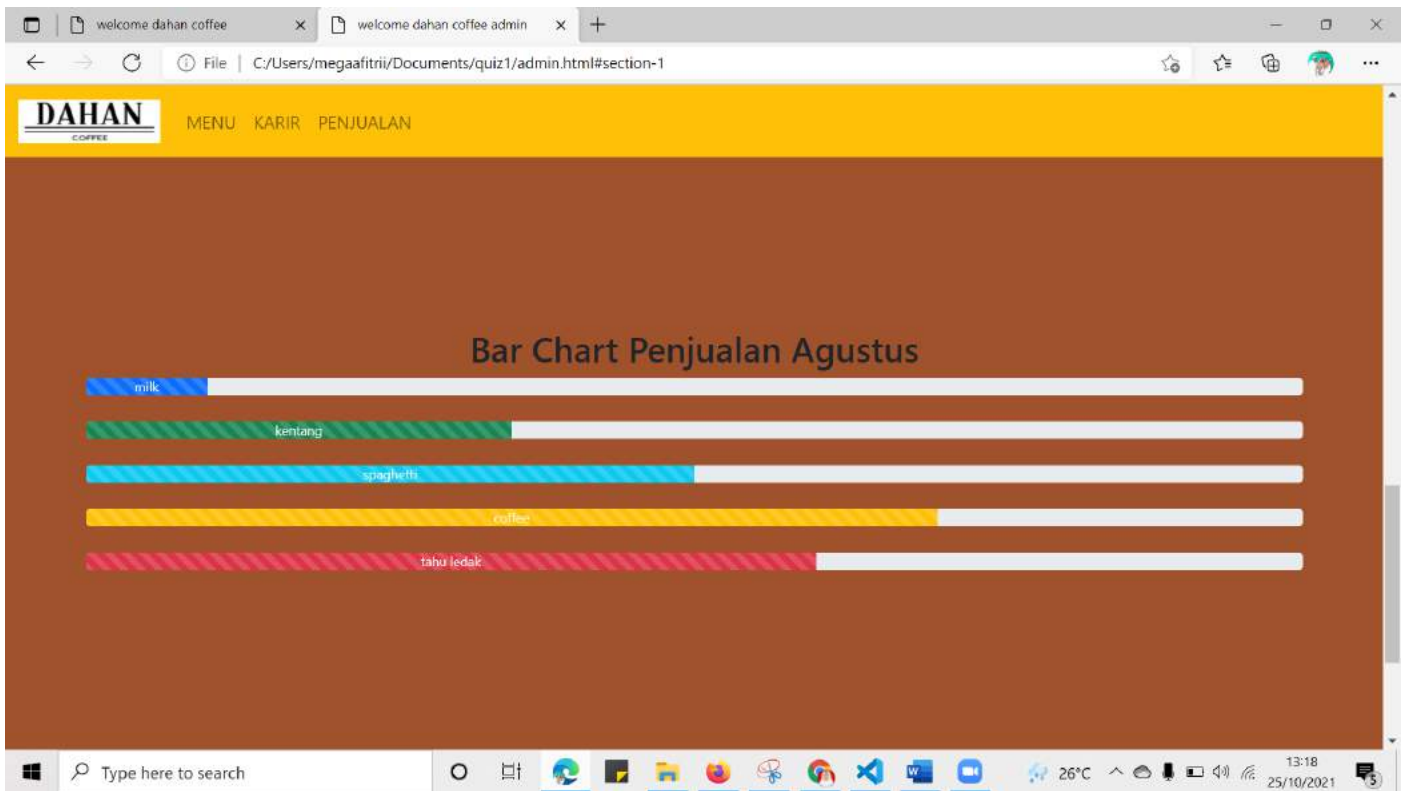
welcome dahan coffee
welcome dahan coffee admin

File | C:/Users/megaafitrii/Documents/quiz1/admin.html#section-1

DAHAN
COFFEE

MENU KARIR PENJUALAN

Bar Chart Penjualan Agustus

milk

kentang

spaghetti

coffee

tahu ledak

Type here to search

26°C

13:18
25/10/2021